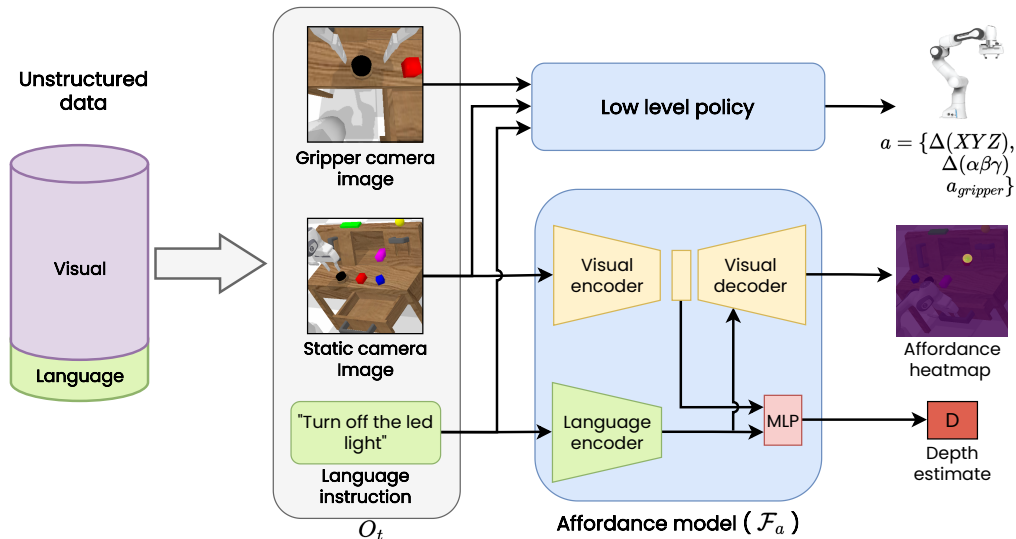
Unstructured data

Visual

Language

Gripper camera image

Static camera Image

"Turn off the led light"

Language instruction

$O_t$

Low level policy

$a = \{\Delta(XYZ), \Delta(\alpha\beta\gamma) a_{gripper}\}$

Visual encoder

Visual decoder

Language encoder

MLP

Affordance heatmap

D

Depth estimate

Affordance model ( $\mathcal{F}_a$ )